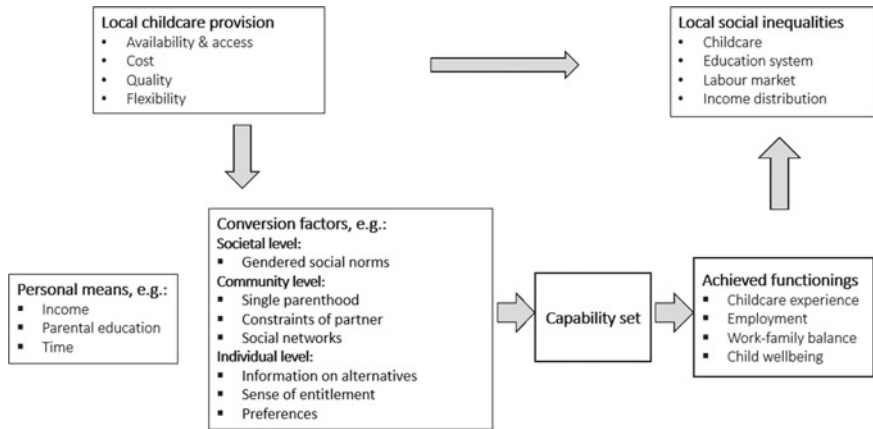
Local childcare provision
- Availability & access
- Cost
- Quality
- Flexibility

Local social inequalities
- Childcare
- Education system
- Labour market
- Income distribution

Personal means, e.g.:
- Income
- Parental education
- Time

Conversion factors, e.g.:
Societal level:
- Gendered social norms
Community level:
- Single parenthood
- Constraints of partner
- Social networks
Individual level:
- Information on alternatives
- Sense of entitlement
- Preferences

Capability set

Achieved functionings
- Childcare experience
- Employment
- Work-family balance
- Child wellbeing